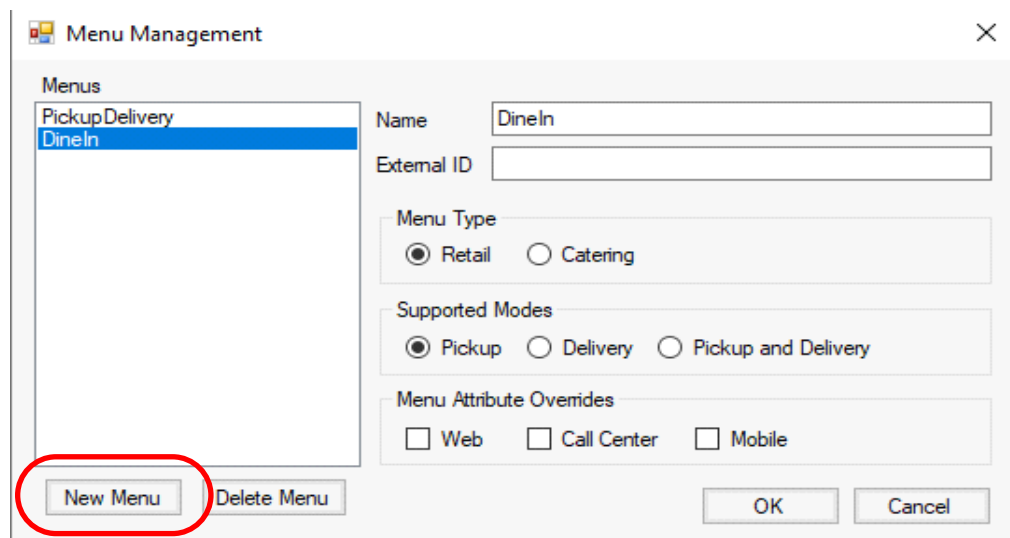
Menu Management

Menus

PickupDelivery
DineIn

Name DineIn

External ID

Menu Type

Retail Catering

Supported Modes

Pickup Delivery Pickup and Delivery

Menu Attribute Overrides

Web Call Center Mobile

New Menu Delete Menu

OK Cancel